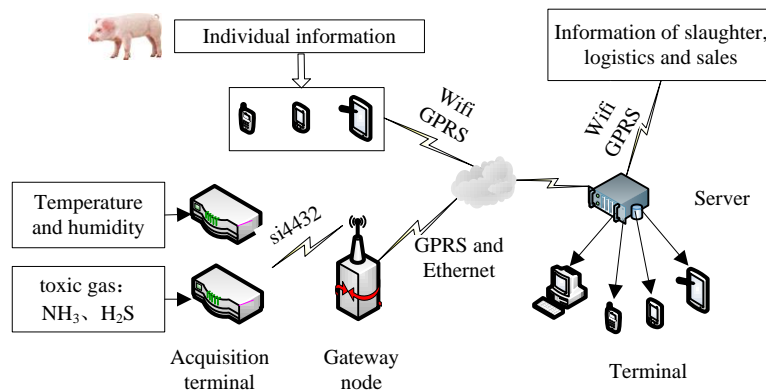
Individual information

Information of slaughter, logistics and sales

Wifi
GPRS

Wifi
GPRS

Temperature and humidity

si4432

toxic gas：
$NH_3$、$H_2S$

GPRS and Ethernet

Server

Acquisition terminal

Gateway node

Terminal